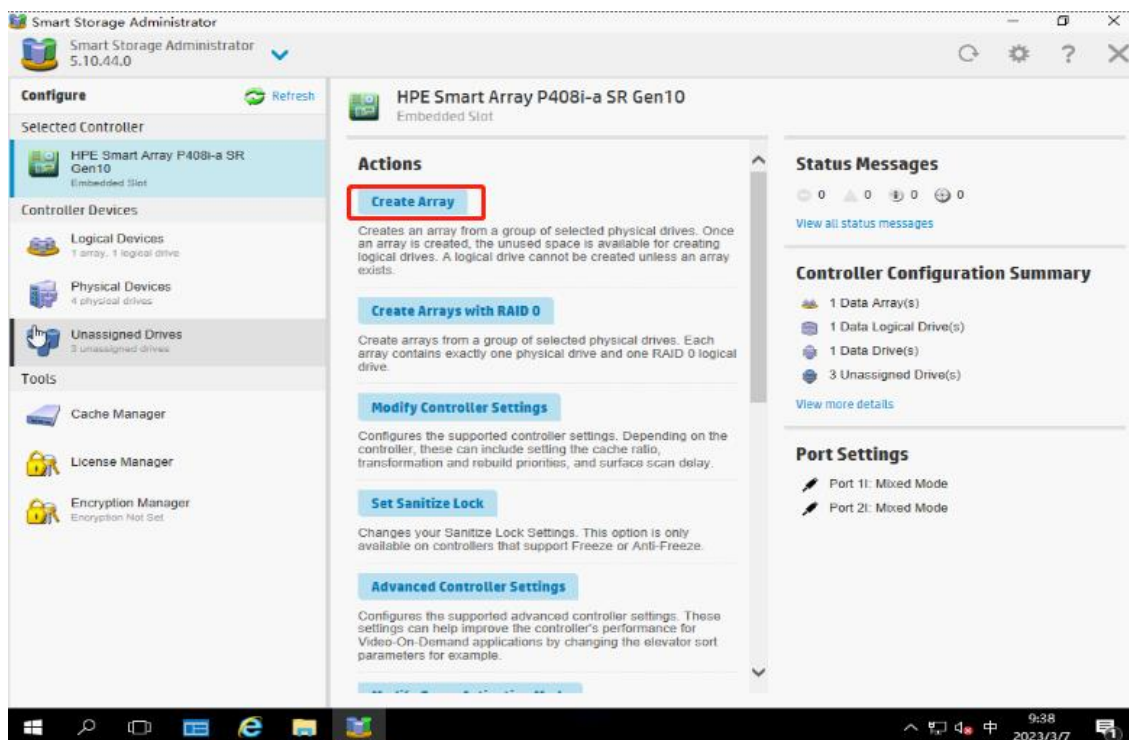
Smart Storage Administrator

Smart Storage Administrator
5.10.44.0

Configure

Refresh

Selected Controller

HPE Smart Array P408i-a SR Gen10
Embedded Slot

Controller Devices

Logical Devices
1 array, 1 logical drive

Physical Devices
4 physical drives

Unassigned Drives
3 unassigned drives

Tools

Cache Manager

License Manager

Encryption Manager
Encryption Not Set

HPE Smart Array P408i-a SR Gen10
Embedded Slot

Actions

Create Array

Creates an array from a group of selected physical drives. Once an array is created, the unused space is available for creating logical drives. A logical drive cannot be created unless an array exists.

Create Arrays with RAID 0

Create arrays from a group of selected physical drives. Each array contains exactly one physical drive and one RAID 0 logical drive.

Modify Controller Settings

Configures the supported controller settings. Depending on the controller, these can include setting the cache ratio, transformation and rebuild priorities, and surface scan delay.

Set Sanitize Lock

Changes your Sanitize Lock Settings. This option is only available on controllers that support Freeze or Anti-Freeze.

Advanced Controller Settings

Configures the supported advanced controller settings. These settings can help improve the controller's performance for Video-On-Demand applications by changing the elevator sort parameters for example.

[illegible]

Status Messages

0 0 0 0

View all status messages

Controller Configuration Summary

1 Data Array(s)

1 Data Logical Drive(s)

1 Data Drive(s)

3 Unassigned Drive(s)

View more details

Port Settings

Port 1I: Mixed Mode

Port 2I: Mixed Mode

中 9:38 2023/3/7